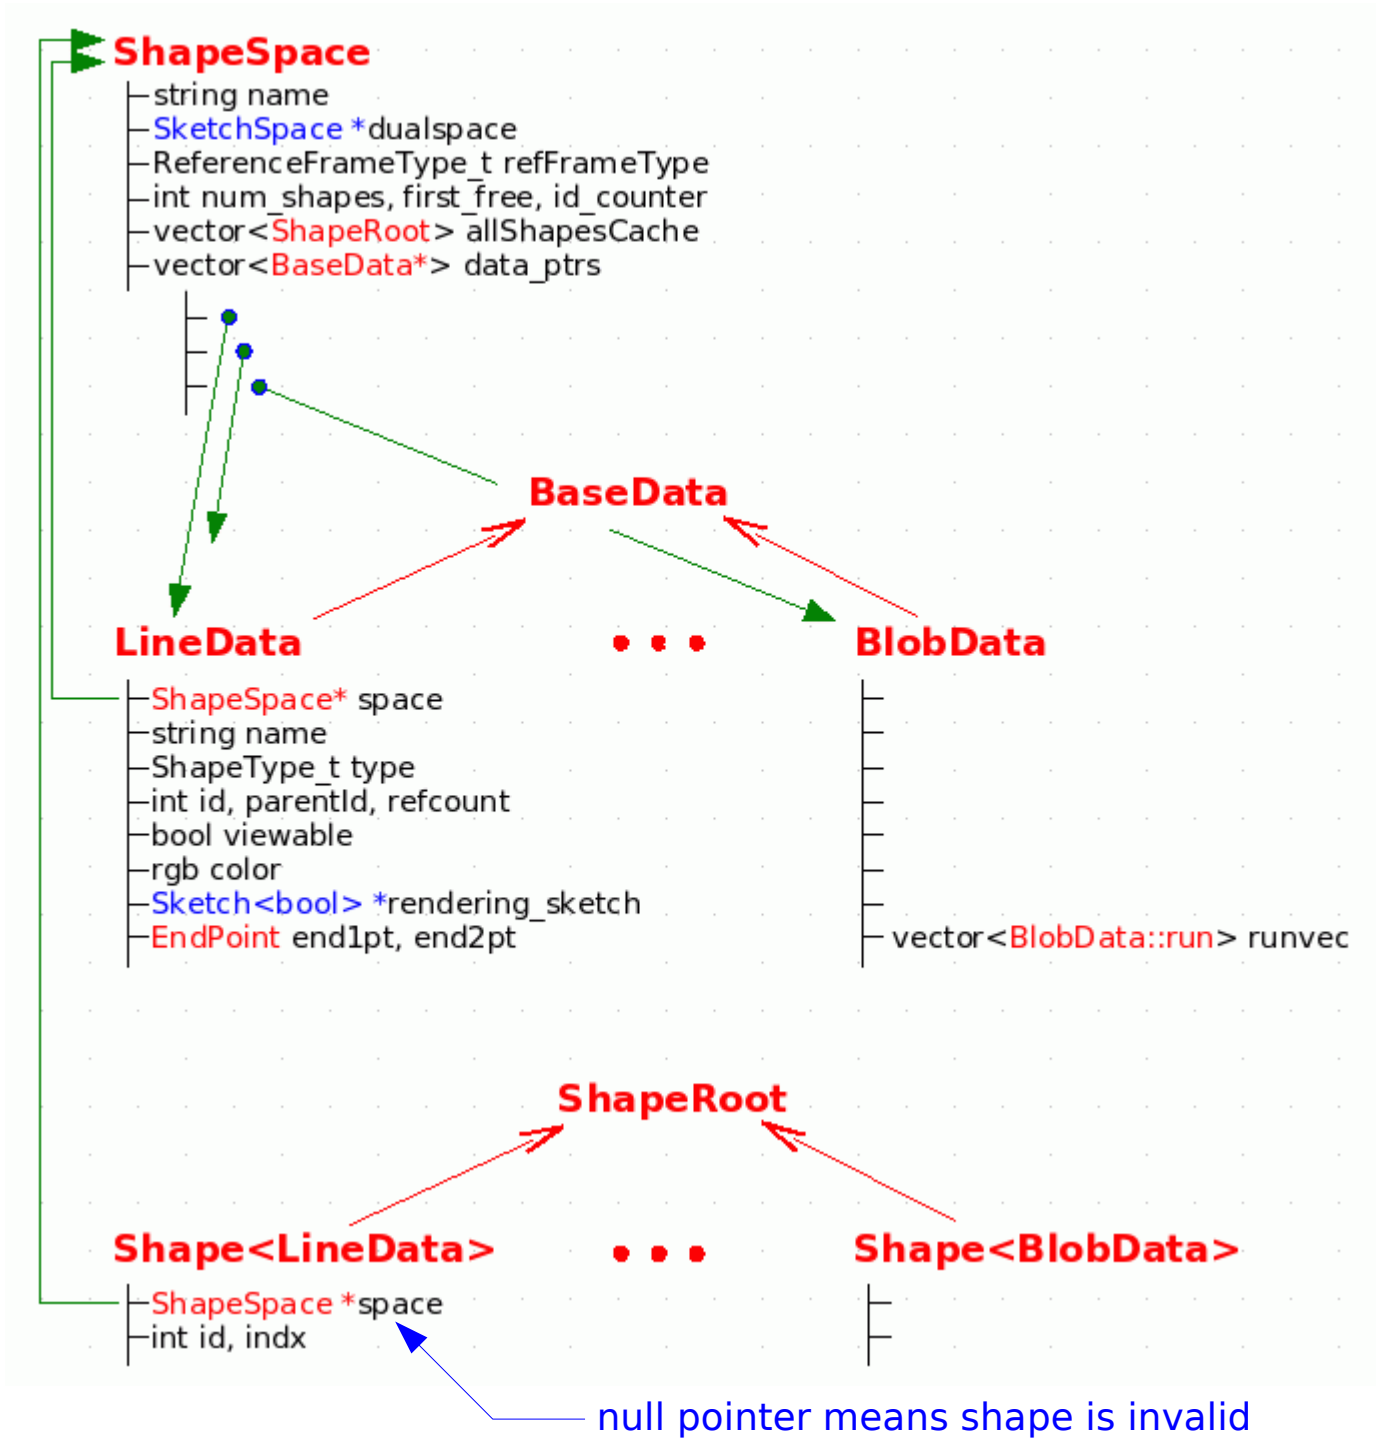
ShapeSpace

string name
SketchSpace *dualspace
ReferenceFrameType_t refFrameType
int num_shapes, first_free, id_counter
vector<ShapeRoot> allShapesCache
vector<BaseData*> data_ptrs

BaseData

LineData

• • •

BlobData

ShapeSpace* space
string name
ShapeType_t type
int id, parentId, refcount
bool viewable
rgb color
Sketch<bool> *rendering_sketch
EndPoint end1pt, end2pt

vector<BlobData::run> runvec

ShapeRoot

Shape<LineData>

• • •

Shape<BlobData>

ShapeSpace *space
int id, indx

null pointer means shape is invalid